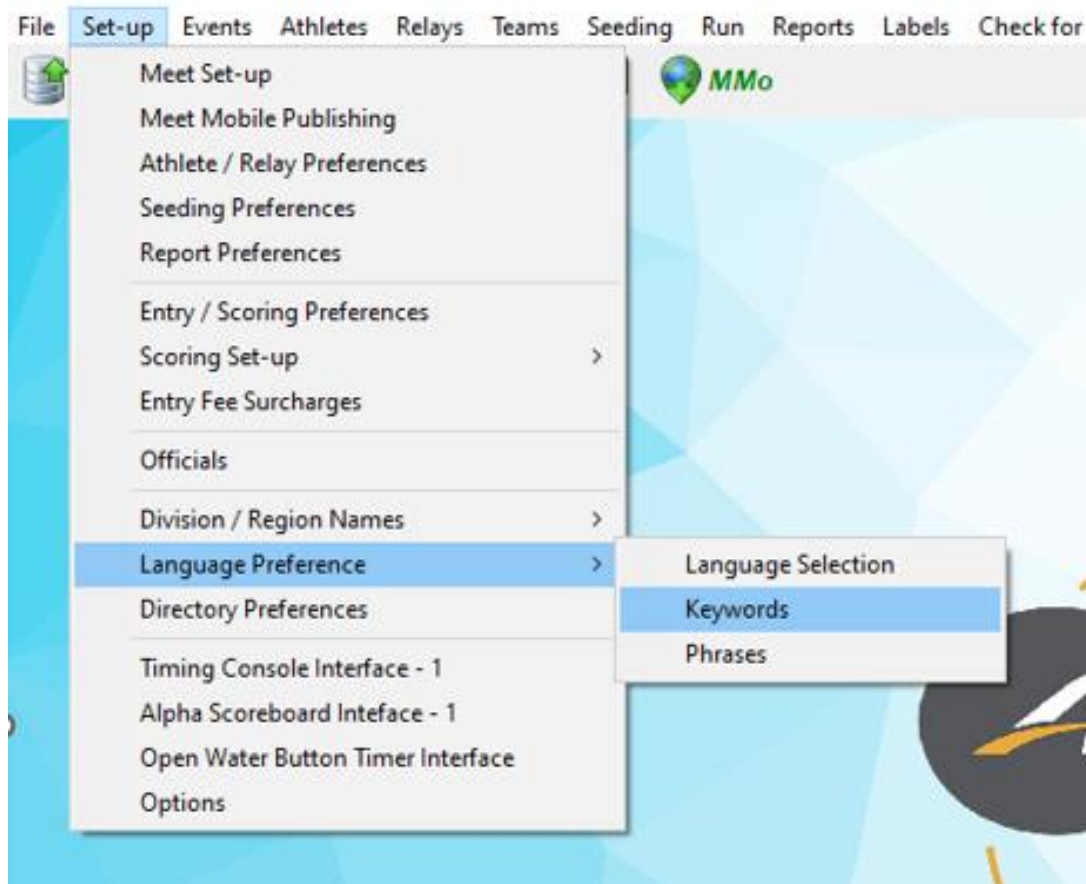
File Set-up Events Athletes Relays Teams Seeding Run Reports Labels Check for

MMo

Meet Set-up
Meet Mobile Publishing
Athlete / Relay Preferences
Seeding Preferences
Report Preferences
Entry / Scoring Preferences
Scoring Set-up >
Entry Fee Surcharges
Officials
Division / Region Names >
Language Preference >
Directory Preferences
Timing Console Interface - 1
Alpha Scoreboard Inteface - 1
Open Water Button Timer Interface
Options

Language Selection
Keywords
Phrases